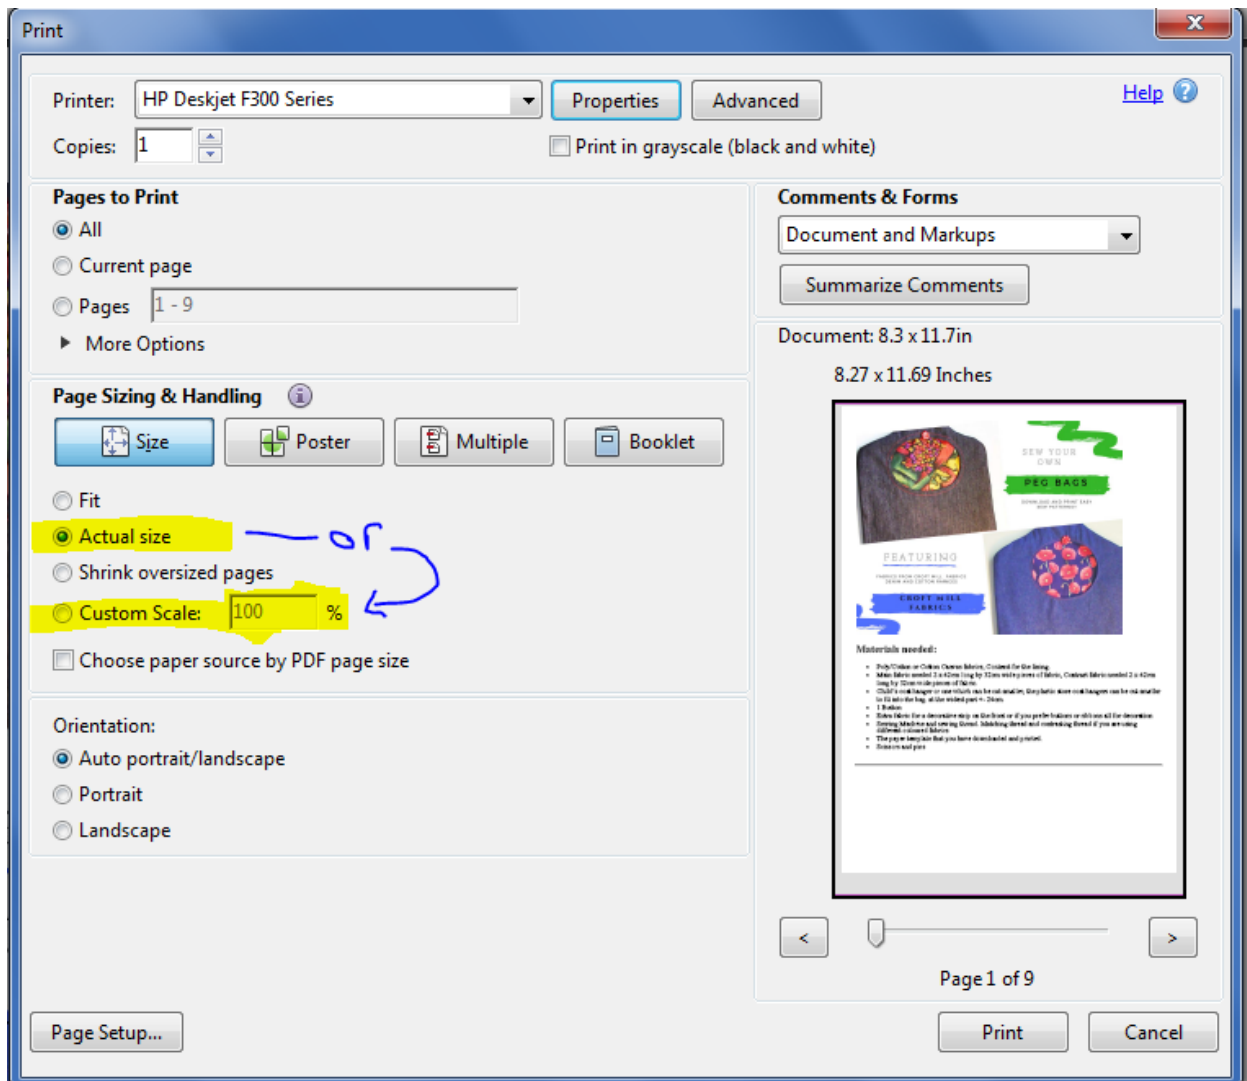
Print

Printer: HP Deskjet F300 Series

Properties Advanced

Help

Copies: 1

Print in grayscale (black and white)

Pages to Print

All

Current page

Pages 1 - 9

More Options

Page Sizing & Handling

Size Poster Multiple Booklet

Fit

Actual size

or

Shrink oversized pages

Custom Scale: 100 %

Choose paper source by PDF page size

Orientation:

Auto portrait/landscape

Portrait

Landscape

Comments & Forms

Document and Markups

Summarize Comments

Document: 8.3 x 11.7in

8.27 x 11.69 Inches

SEW YOUR OWN

PEG BAGS

FEATURING

CROFT MILL FABRICS

Materials needed:

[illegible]

<

>

Page 1 of 9

Page Setup...

Print

Cancel